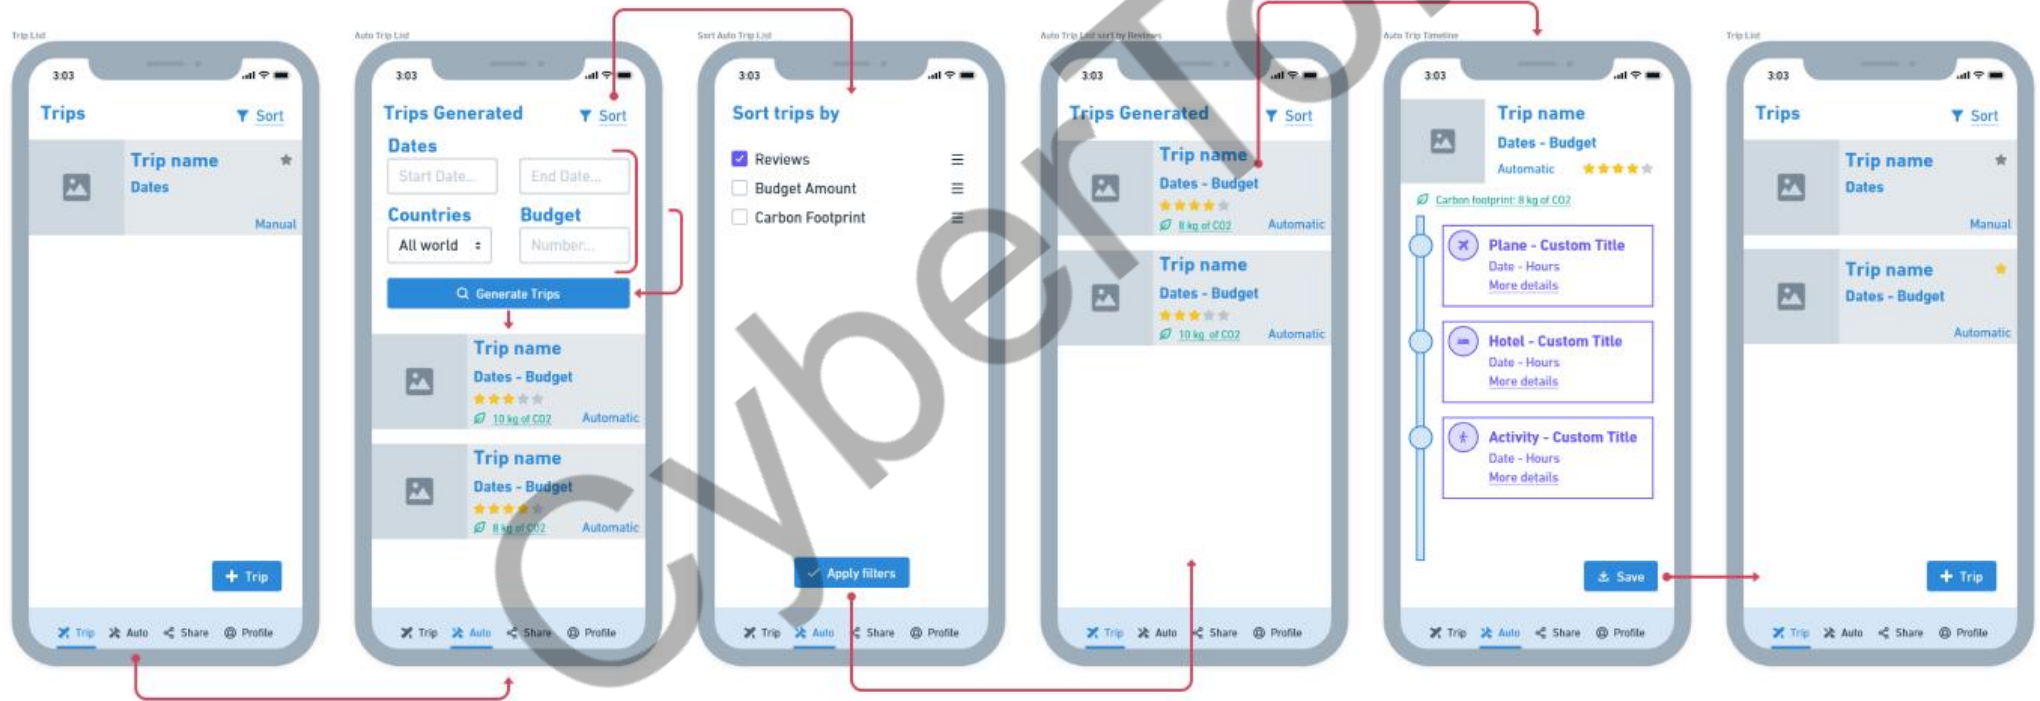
Trip List

3:03

Trips
Sort

Trip name
Dates
Manual

+ Trip

Trip Auto Share Profile

Auto Trip List

3:03

Trips Generated
Sort

Dates
Start Date... End Date...

Countries Budget
All world Number...

Generate Trips

Trip name
Dates - Budget
10 kg of CO2 Automatic

Trip name
Dates - Budget
8 kg of CO2 Automatic

Trip Auto Share Profile

Sort Auto Trip List

3:03

Sort trips by

Reviews
Budget Amount
Carbon Footprint

Apply filters

Trip Auto Share Profile

Auto Trip List sort by Reviews

3:03

Trips Generated
Sort

Trip name
Dates - Budget
8 kg of CO2 Automatic

Trip name
Dates - Budget
10 kg of CO2 Automatic

Trip Auto Share Profile

Auto Trip Timeline

3:03

Trip name
Dates - Budget
Automatic

Carbon footprint: 8 kg of CO2

Plane - Custom Title
Date - Hours
More details

Hotel - Custom Title
Date - Hours
More details

Activity - Custom Title
Date - Hours
More details

Save

Trip Auto Share Profile

Trip List

3:03

Trips
Sort

Trip name
Dates
Manual

Trip name
Dates - Budget
Automatic

+ Trip

Trip Auto Share Profile

CyberTo